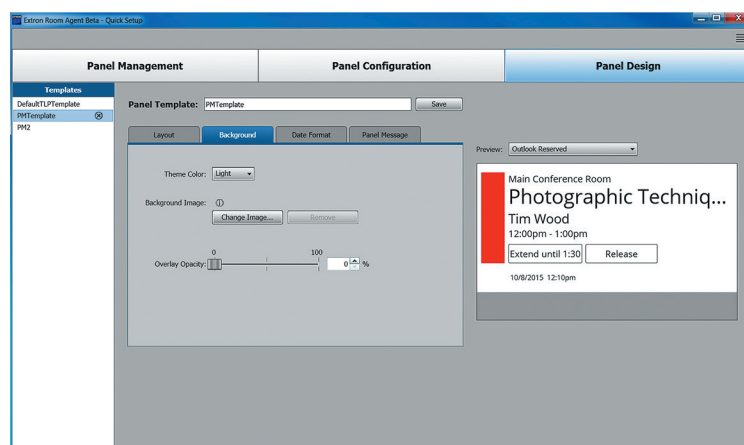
Extron Room Agent Beta - Quick Setup

Panel Management
Panel Configuration
Panel Design

Templates
DefaultTLPTemplate
PMTemplate
PM2

Panel Template: PMTemplate
Save

Layout
Background
Date Format
Panel Message

Theme Color: Light

Background Image: ⓘ
Change Image...
Remove

0
100
Overlay Opacity:
0 %

Preview: Outlook Reserved

Main Conference Room
Photographic Techniq...
Tim Wood
12:00pm - 1:00pm
Extend until 1:30
Release
10/8/2015 12:10pm